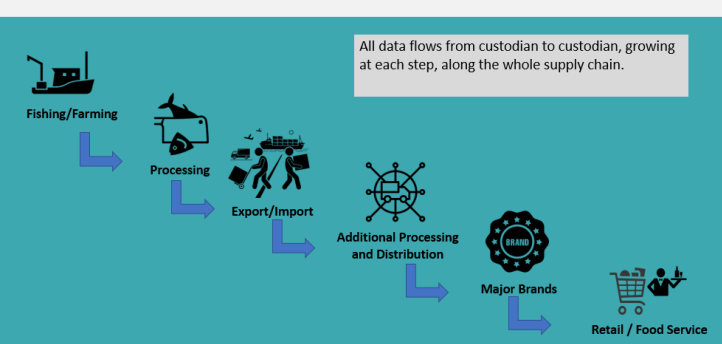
All data flows from custodian to custodian, growing at each step, along the whole supply chain.

Fishing/Farming

Processing

Export/Import

Additional Processing and Distribution

BRAND

Major Brands

Retail / Food Service